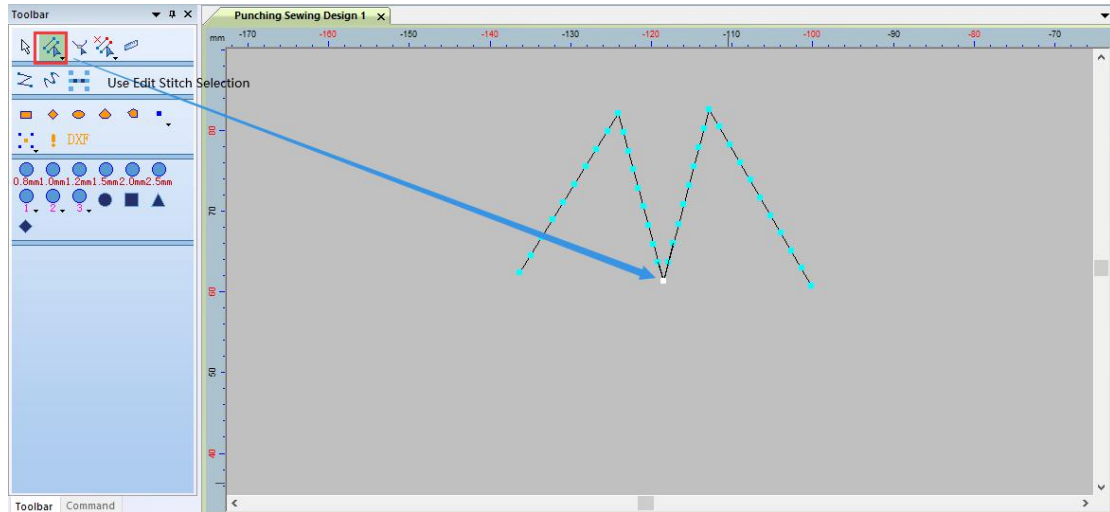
Toolbar

Use Edit Stitch Selection

DXF

0.8mm 1.0mm 1.2mm 1.5mm 2.0mm 2.5mm

1 2 3

Toolbar Command

Punching Sewing Design 1 ×

mm -170 -160 -150 -140 -130 -120 -110 -100 -90 -80 -70

80

70

60

50

40